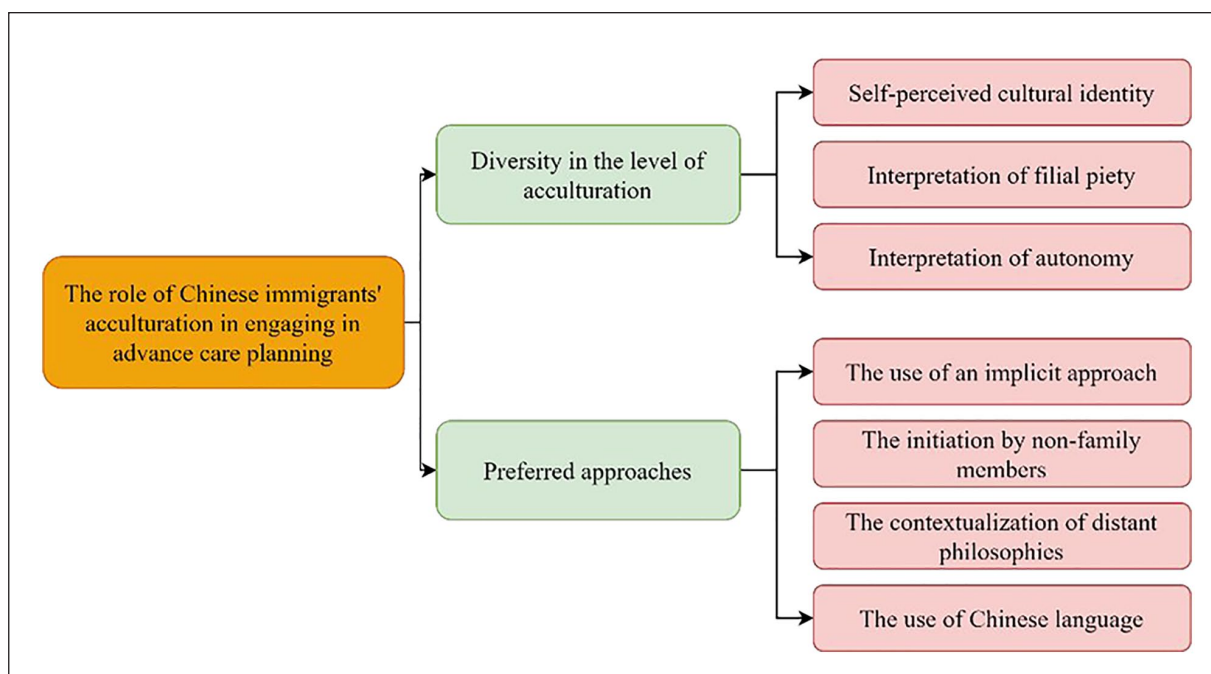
The role of Chinese immigrants' acculturation in engaging in advance care planning

Diversity in the level of acculturation

Self-perceived cultural identity

Interpretation of filial piety

Interpretation of autonomy

Preferred approaches

The use of an implicit approach

The initiation by non-family members

The contextualization of distant philosophics

The use of Chinese language